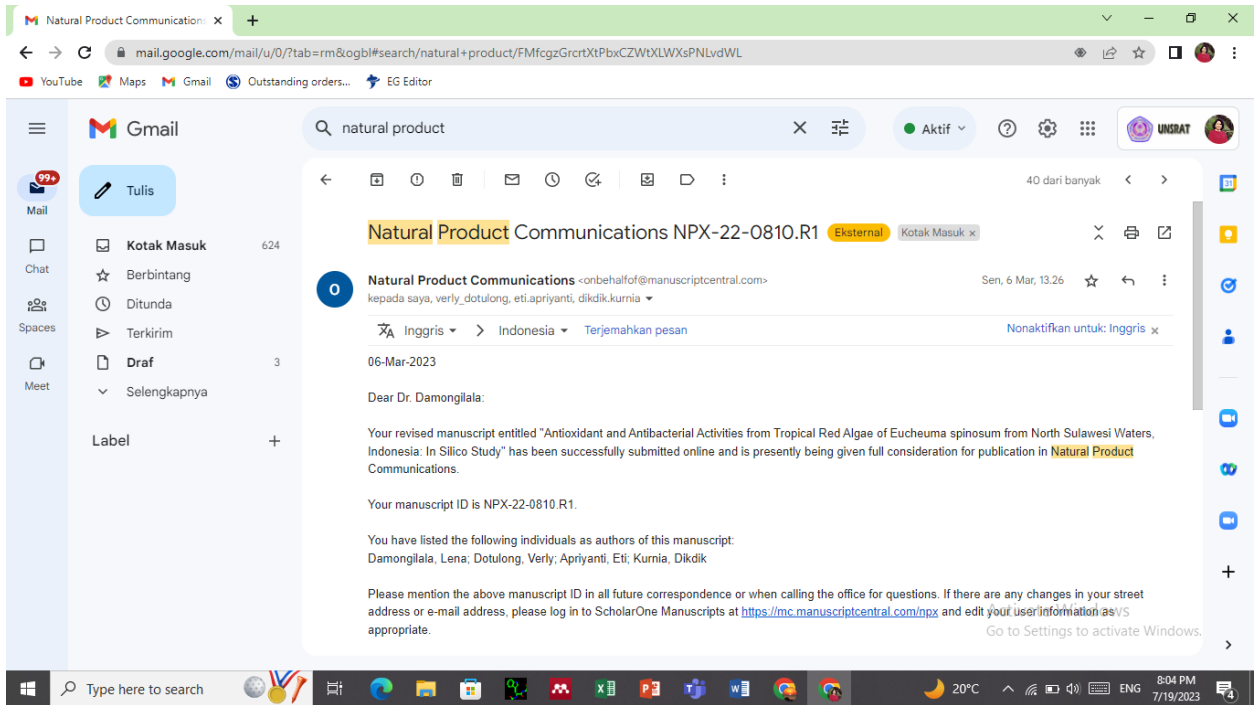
Natural Product Communication ×
+

mail.google.com/mail/u/0/?tab=rm&ogbl#search/natural+product/FMfcgzGrcrtXtPbxCZWtXLWXsPNLvdWL

YouTube Maps Gmail Outstanding orders... EG Editor

Gmail
natural product
Aktif
UNSRAT

99+
Mail
Chat
Spaces
Meet

Tulis
Kotak Masuk 624
Berbintang
Ditunda
Terkirim
Draf 3
Selengkapnya

Label +

40 dari banyak

Natural Product Communications NPX-22-0810.R1 Eksternal Kotak Masuk ×

Natural Product Communications <onbehalfof@manuscriptcentral.com>
kepada saya, verly_dotulong, eti.apriyanti, dikdik.kurnia
Sen, 6 Mar, 13.26

Inggris > Indonesia Terjemahkan pesan
Nonaktifkan untuk: Inggris ×

06-Mar-2023

Dear Dr. Damongilala:

Your revised manuscript entitled "Antioxidant and Antibacterial Activities from Tropical Red Algae of Eucheuma spinosum from North Sulawesi Waters, Indonesia: In Silico Study" has been successfully submitted online and is presently being given full consideration for publication in Natural Product Communications.

Your manuscript ID is NPX-22-0810.R1.

You have listed the following individuals as authors of this manuscript:
Damongilala, Lena; Dotulong, Verly; Apriyanti, Eti; Kurnia, Dikdik

Please mention the above manuscript ID in all future correspondence or when calling the office for questions. If there are any changes in your street address or e-mail address, please log in to ScholarOne Manuscripts at https://mc.manuscriptcentral.com/npx and edit your user information as appropriate.

Activate Windows
Go to Settings to activate Windows.

Type here to search
20°C ENG 8:04 PM 7/19/2023